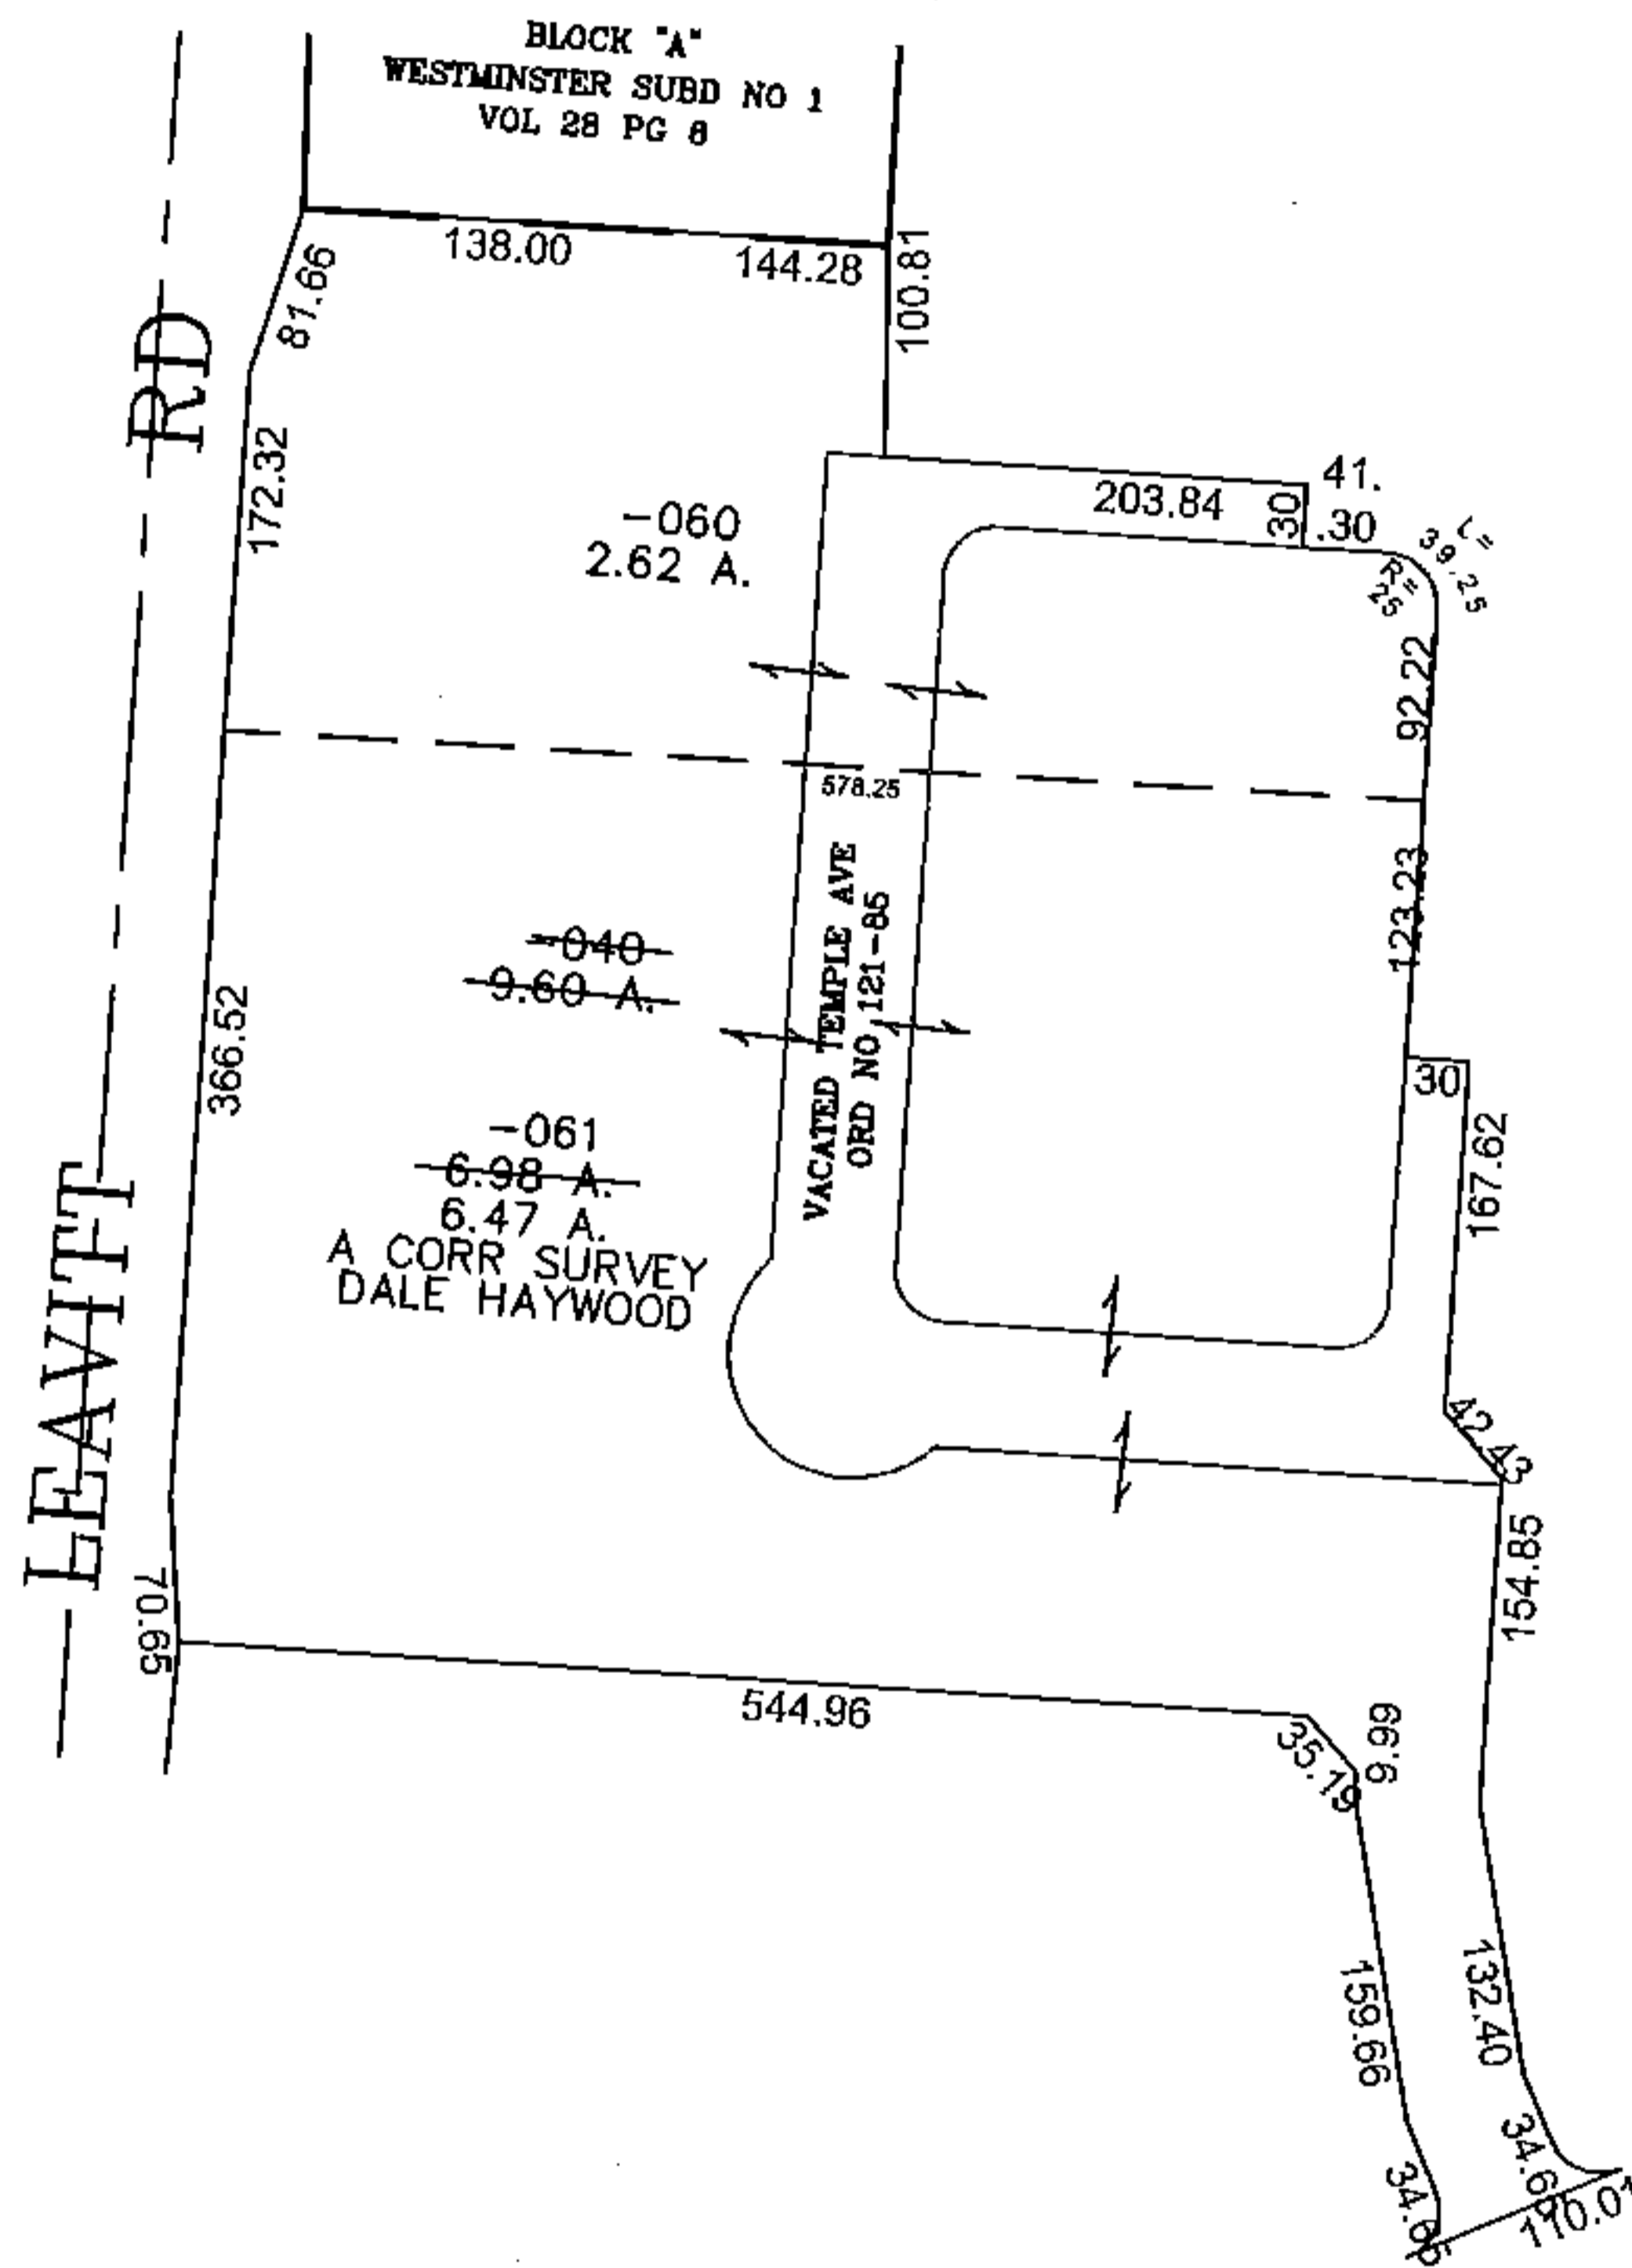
BLOCK "A"
WESTMINSTER SUBD NO 1
VOL 28 PG 8

138.00
144.28
100.81
81.66
RD
172.32

-060
2.62 A.

203.84
30
41.
.30
L=39.25
R=25
92.22
578.25
123.23

-040
9.60 A.

VACATED TEMPLE AVE
ORD NO 121-85

30
167.62

-061
6.98 A.
6.47 A.
A CORR SURVEY
DALE HAYWOOD

366.52
LEAVITT
70.65
42.43
154.85
544.96
35.19
9.99
159.66
132.40
34.65
34.65
110.01